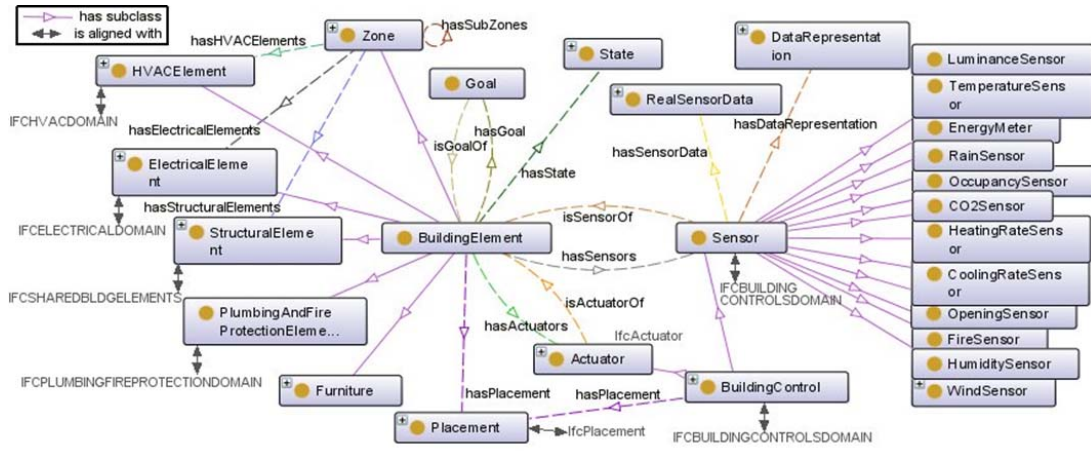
has subclass
is aligned with

Zone
hasSubZones
hasHVACElements
HVACElement
IFCHVACDOMAIN
hasElectricalElements
ElectricalElement
hasStructuralElements
IFCELECTRICALDOMAIN
StructuralElement
IFCSHAREDBLDGELEMENTS
PlumbingAndFire ProtectionEleme...
IFCPLUMBINGFIREPROTECTIONDOMAIN
Furniture
Goal
isGoalOf
hasGoal
State
hasState
BuildingElement
DataRepresentation
RealSensorData
hasDataRepresentation
hasSensorData
isSensorOf
hasSensors
Sensor
IFCBUILDING CONTROLSDOMAIN
isActuatorOf
hasActuators
IfcActuator
Actuator
hasPlacement
hasPlacement
BuildingControl
Placement
IfcPlacement
IFCBUILDINGCONTROLSDOMAIN
LuminanceSensor
TemperatureSensor
EnergyMeter
RainSensor
OccupancySensor
CO2Sensor
HeatingRateSensor
CoolingRateSensor
OpeningSensor
FireSensor
HumiditySensor
WindSensor